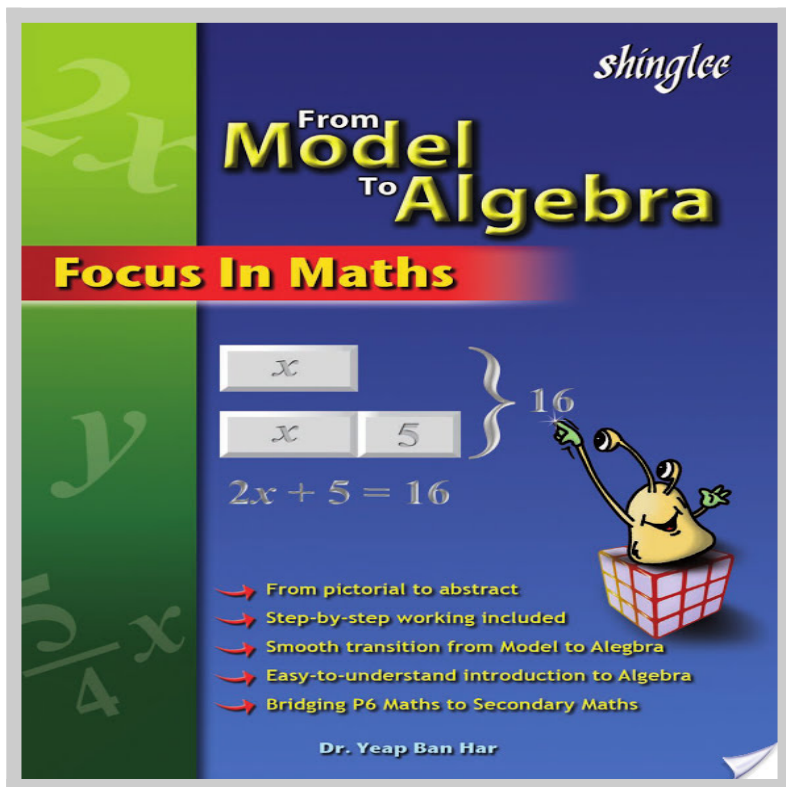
shinglee

From Model To Algebra

Focus In Maths

$x$

$x$ | 5

16

$2x + 5 = 16$

From pictorial to abstract

Step-by-step working included

Smooth transition from Model to Alegbra

Easy-to-understand introduction to Algebra

Bridging P6 Maths to Secondary Maths

Dr. Yeap Ban Har

$2x$

$y$

$\frac{5}{4}x$